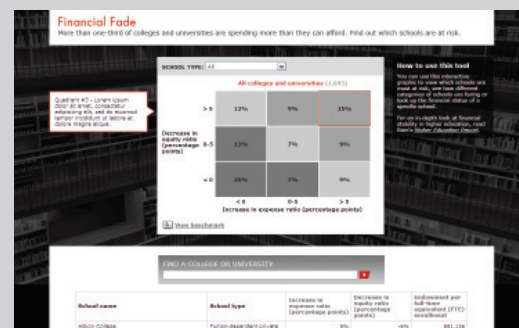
Financial Fade

More than one-third of colleges and universities are spending more than they can afford. Find out which schools are at risk.

SCHOOL TYPE: All

All colleges and universities (1,693)

Quadrant #3 – Lorem ipsum dolor sit amet, consectetur adipiscing elit, sed do eiusmod tempor incididunt ut labore et dolore magna aliqua.

Decrease in equity ratio (percentage points)

| | | | |
|---|---|---|---|
| > 5 | 12% | 9% | 15% |
| 0-5 | 17% | 7% | 9% |
| < 0 | 20% | 7% | 9% |
| | < 0 | 0-5 | > 5 |

Increase in expense ratio (percentage points)

View benchmark

How to use this tool

You can use this interactive graphic to view which schools are most at risk, see how different categories of schools are faring or look up the financial status of a specific school.

For an in-depth look at financial stability in higher education, read Bain's Higher Education Report.

FIND A COLLEGE OR UNIVERSITY

| School name | School type | Increase in expense ratio (percentage points) | Decrease in equity ratio (percentage points) | Endowment per full-time equivalent (FTE) enrollment |
|---|---|---|---|---|
| Albion College | Tuition-dependent private | 8% | -6% | $81,138 |